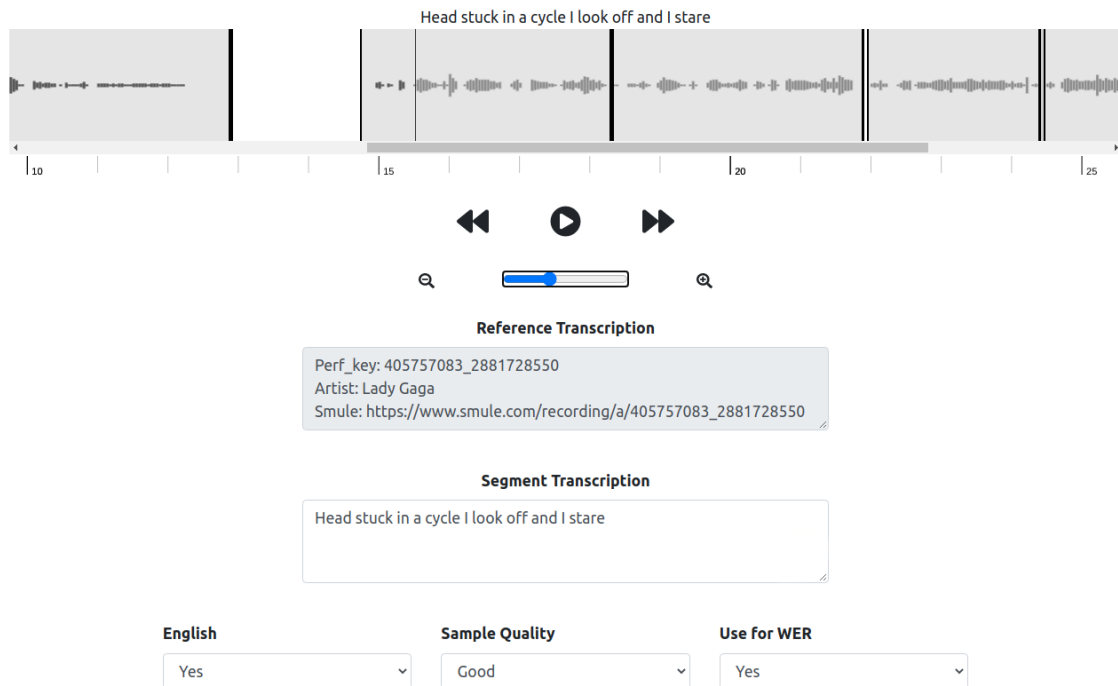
Head stuck in a cycle I look off and I stare

10 15 20 25

Reference Transcription

Perf_key: 405757083_2881728550
Artist: Lady Gaga
Smule: https://www.smule.com/recording/a/405757083_2881728550

Segment Transcription

Head stuck in a cycle I look off and I stare

English
Yes

Sample Quality
Good

Use for WER
Yes